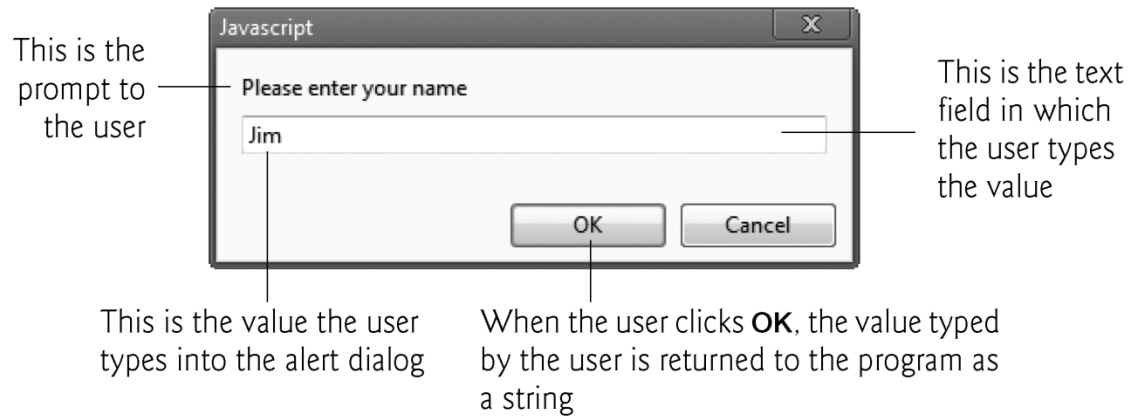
This is the prompt to the user

Javascript
X

Please enter your name

Jim

OK
Cancel

This is the text field in which the user types the value

This is the value the user types into the alert dialog

When the user clicks **OK**, the value typed by the user is returned to the program as a string